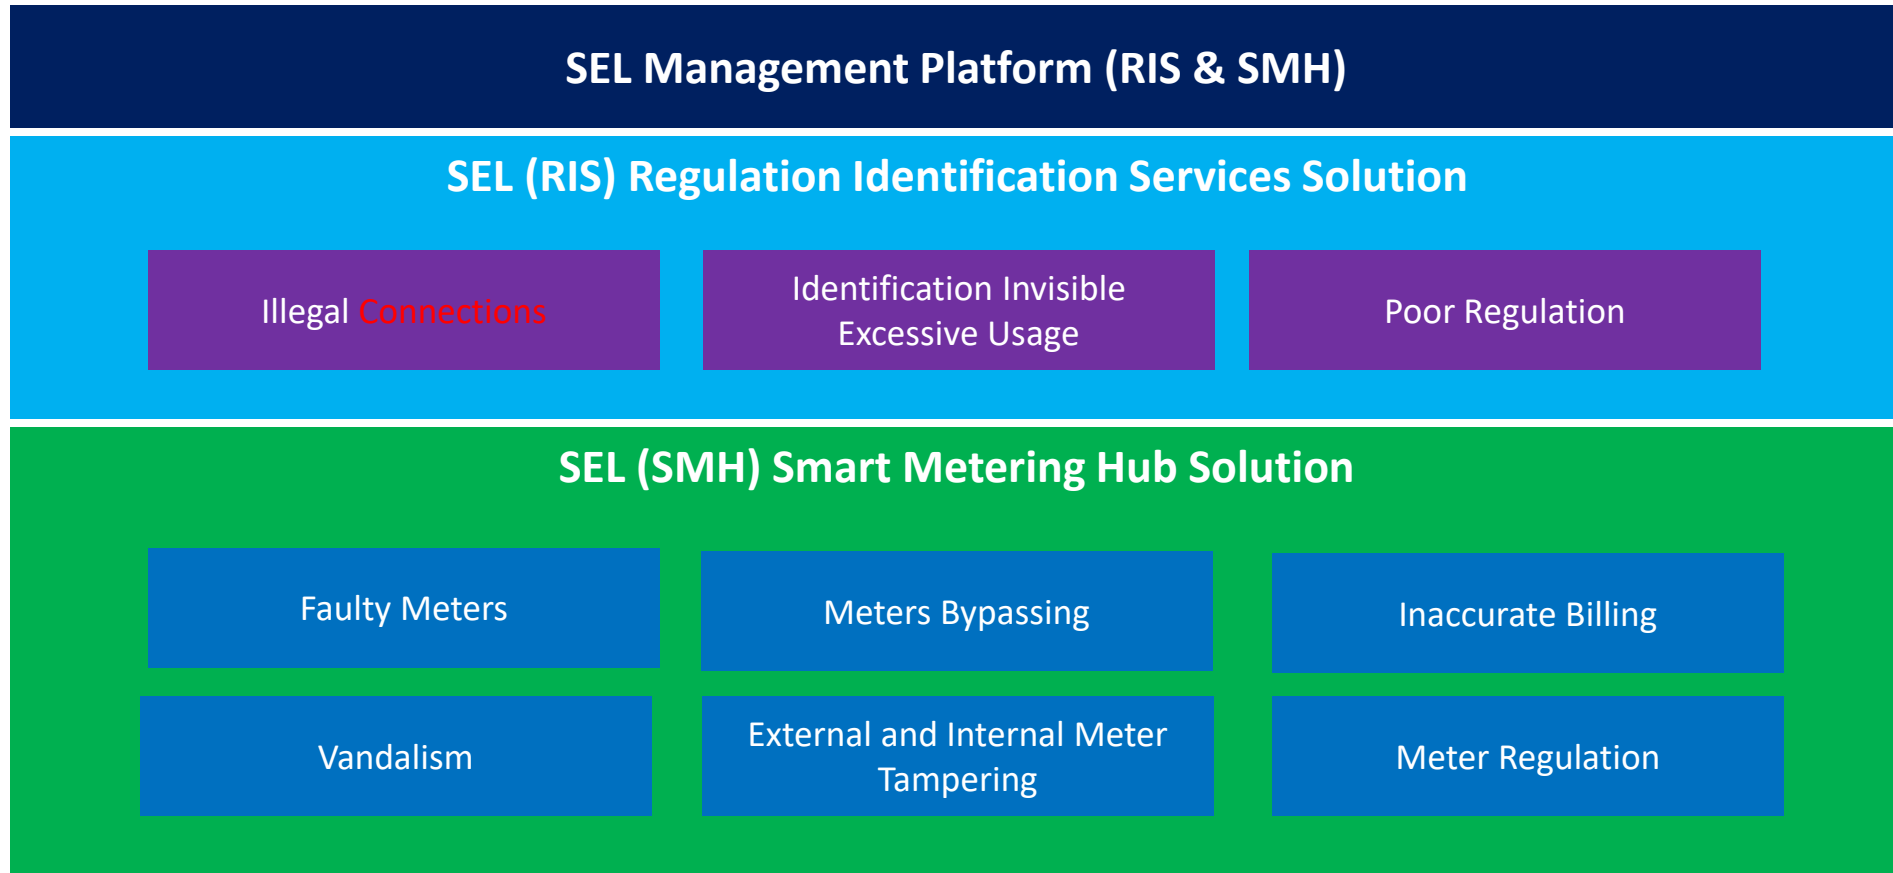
SEL Management Platform (RIS & SMH)

SEL (RIS) Regulation Identification Services Solution

Illegal Connections

Identification Invisible Excessive Usage

Poor Regulation

SEL (SMH) Smart Metering Hub Solution

Faulty Meters

Meters Bypassing

Inaccurate Billing

Vandalism

External and Internal Meter Tampering

Meter Regulation